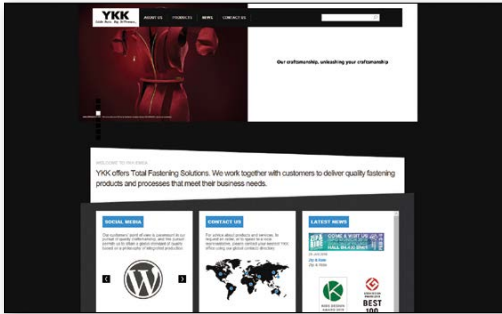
YKK

ABOUT US PRODUCTS NEWS CONTACT US

Our craftsmanship, unleashing your craftsmanship

WELCOME TO YKK EMEA

YKK offers Total Fastening Solutions. We work together with customers to deliver quality fastening products and processes that meet their business needs.

SOCIAL MEDIA

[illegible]

CONTACT US

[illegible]

LATEST NEWS

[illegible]

BEST